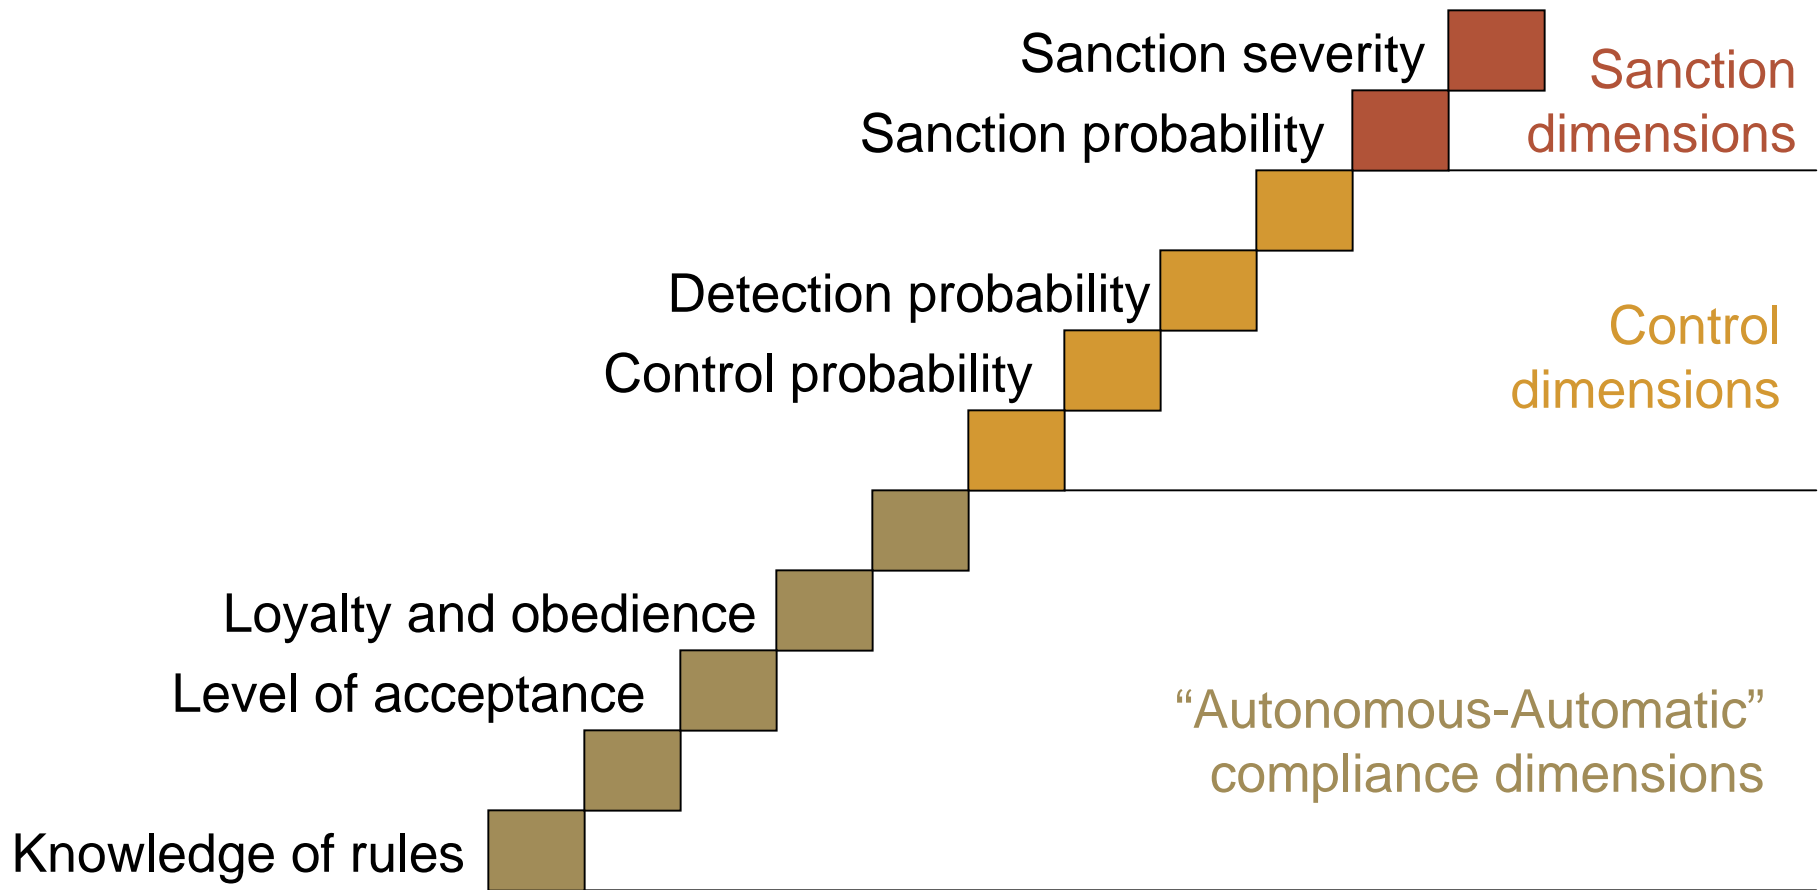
Sanction severity
Sanction probability
Sanction dimensions

Detection probability
Control probability
Control dimensions

Loyalty and obedience
Level of acceptance
Knowledge of rules
“Autonomous-Automatic” compliance dimensions